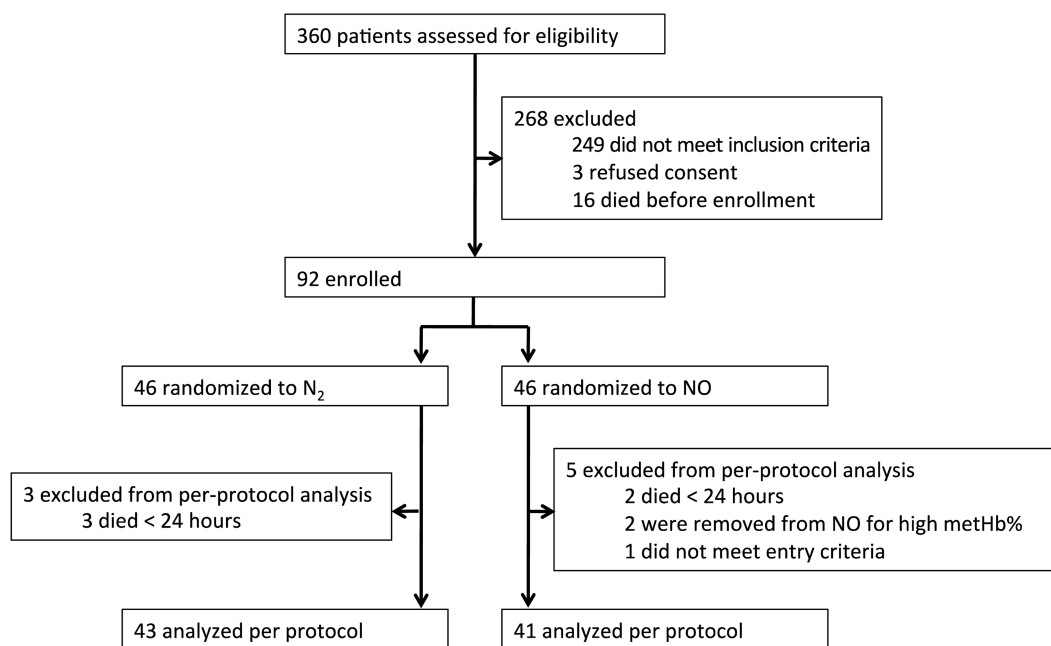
360 patients assessed for eligibility

268 excluded
249 did not meet inclusion criteria
3 refused consent
16 died before enrollment

92 enrolled

46 randomized to $N_2$

46 randomized to NO

3 excluded from per-protocol analysis
3 died < 24 hours

5 excluded from per-protocol analysis
2 died < 24 hours
2 were removed from NO for high metHb%
1 did not meet entry criteria

43 analyzed per protocol

41 analyzed per protocol